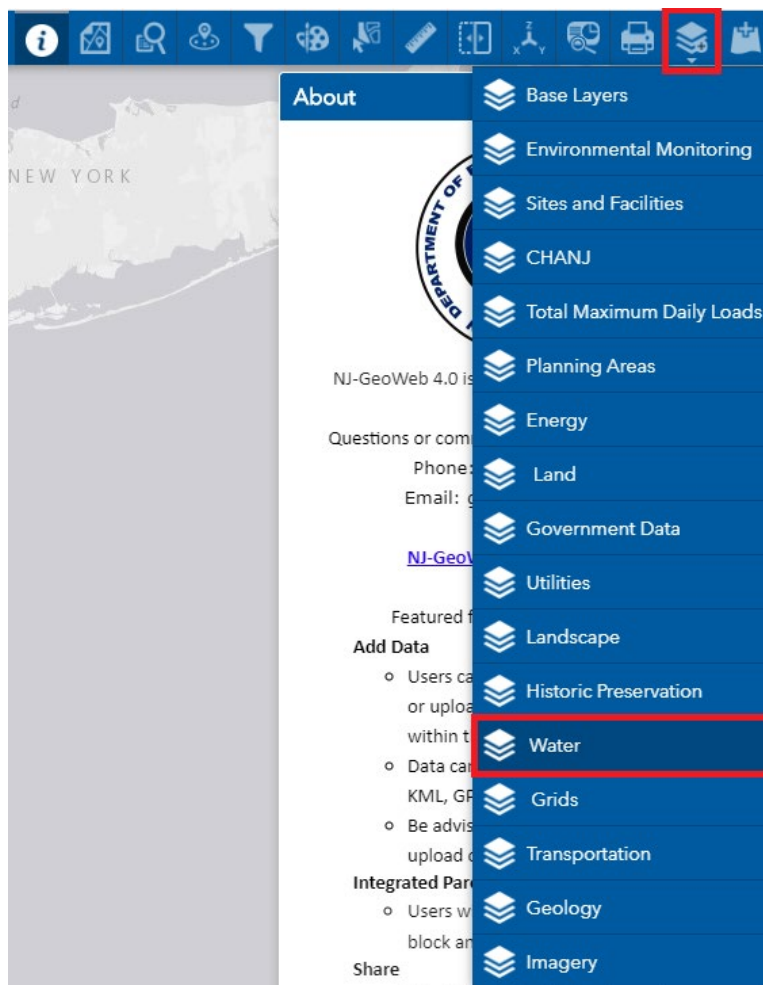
NEW YORK

About

DEPARTMENT OF

NJ-GeoWeb 4.0 is

Questions or com
Phone:
Email: g

NJ-GeoV

Featured f
Add Data
Users ca or uploa within t
Data car KML, GP
Be advis upload c
Integrated Parc
Users w block an
Share

Base Layers
Environmental Monitoring
Sites and Facilities
CHANJ
Total Maximum Daily Loads
Planning Areas
Energy
Land
Government Data
Utilities
Landscape
Historic Preservation
Water
Grids
Transportation
Geology
Imagery